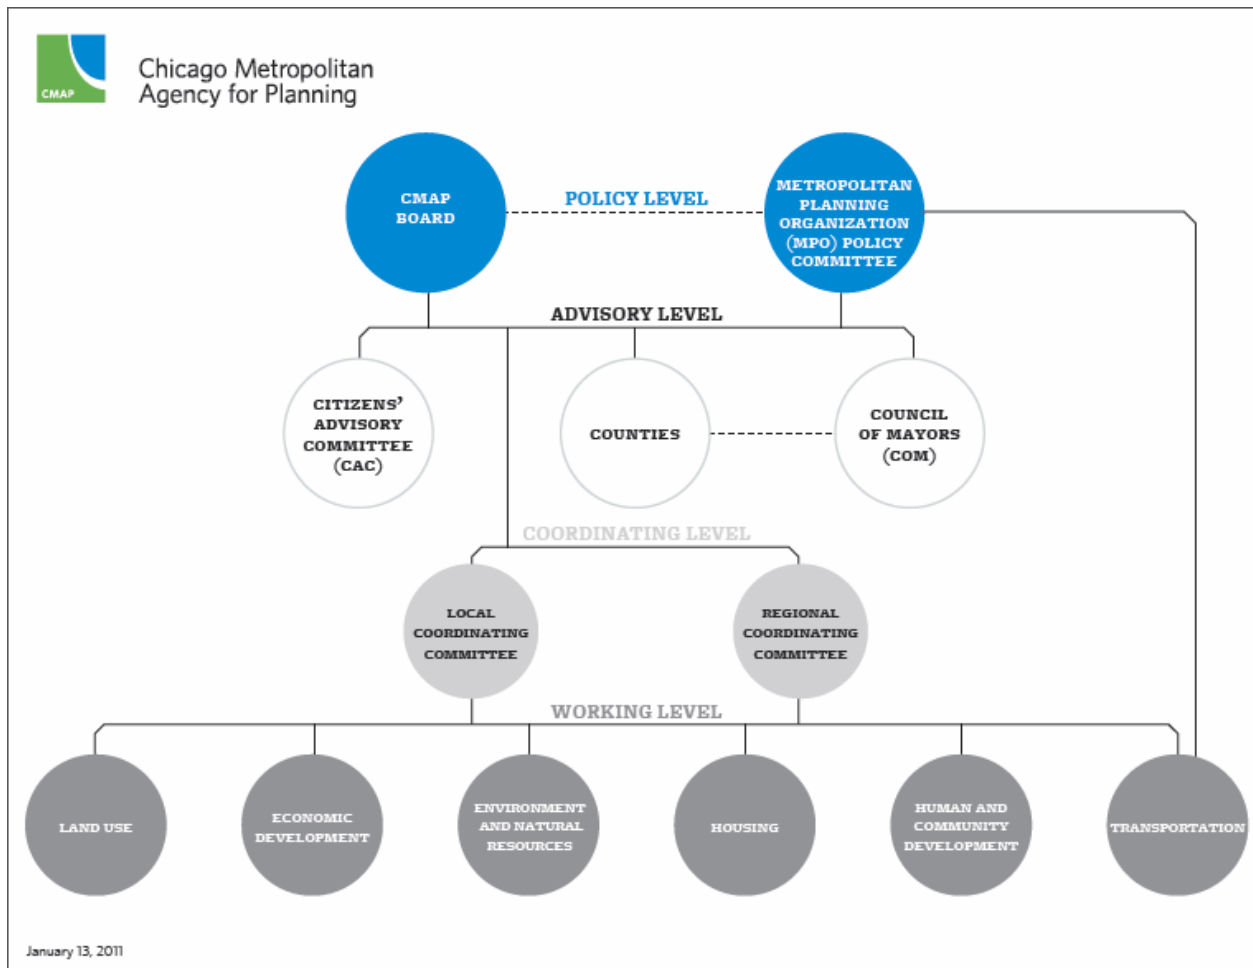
CMAP

Chicago Metropolitan Agency for Planning

CMAP BOARD

POLICY LEVEL

METROPOLITAN PLANNING ORGANIZATION (MPO) POLICY COMMITTEE

ADVISORY LEVEL

CITIZENS' ADVISORY COMMITTEE (CAC)

COUNTIES

COUNCIL OF MAYORS (COM)

COORDINATING LEVEL

LOCAL COORDINATING COMMITTEE

REGIONAL COORDINATING COMMITTEE

WORKING LEVEL

LAND USE

ECONOMIC DEVELOPMENT

ENVIRONMENT AND NATURAL RESOURCES

HOUSING

HUMAN AND COMMUNITY DEVELOPMENT

TRANSPORTATION

January 13, 2011